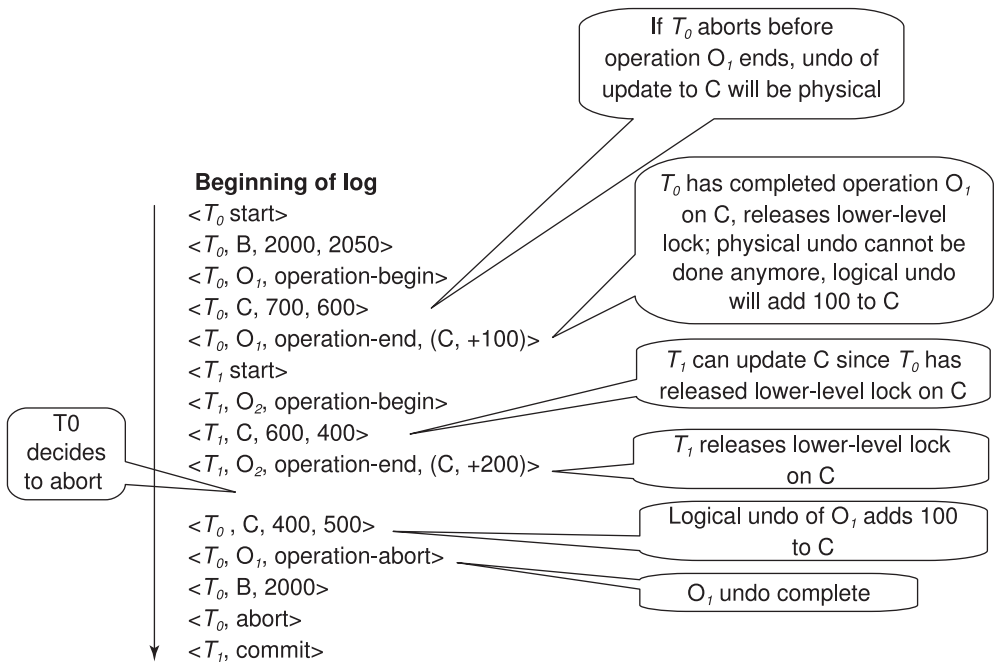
If $T_0$ aborts before operation $O_1$ ends, undo of update to C will be physical

Beginning of log

$T_0$ has completed operation $O_1$ on C, releases lower-level lock; physical undo cannot be done anymore, logical undo will add 100 to C

<$T_0$ start>
<$T_0$, B, 2000, 2050>
<$T_0$, $O_1$, operation-begin>
<$T_0$, C, 700, 600>
<$T_0$, $O_1$, operation-end, (C, +100)>
<$T_1$ start>
<$T_1$, $O_2$, operation-begin>
<$T_1$, C, 600, 400>
<$T_1$, $O_2$, operation-end, (C, +200)>

$T_1$ can update C since $T_0$ has released lower-level lock on C

T0 decides to abort

$T_1$ releases lower-level lock on C

<$T_0$ , C, 400, 500>
<$T_0$, $O_1$, operation-abort>
<$T_0$, B, 2000>
<$T_0$, abort>
<$T_1$, commit>

Logical undo of $O_1$ adds 100 to C

$O_1$ undo complete